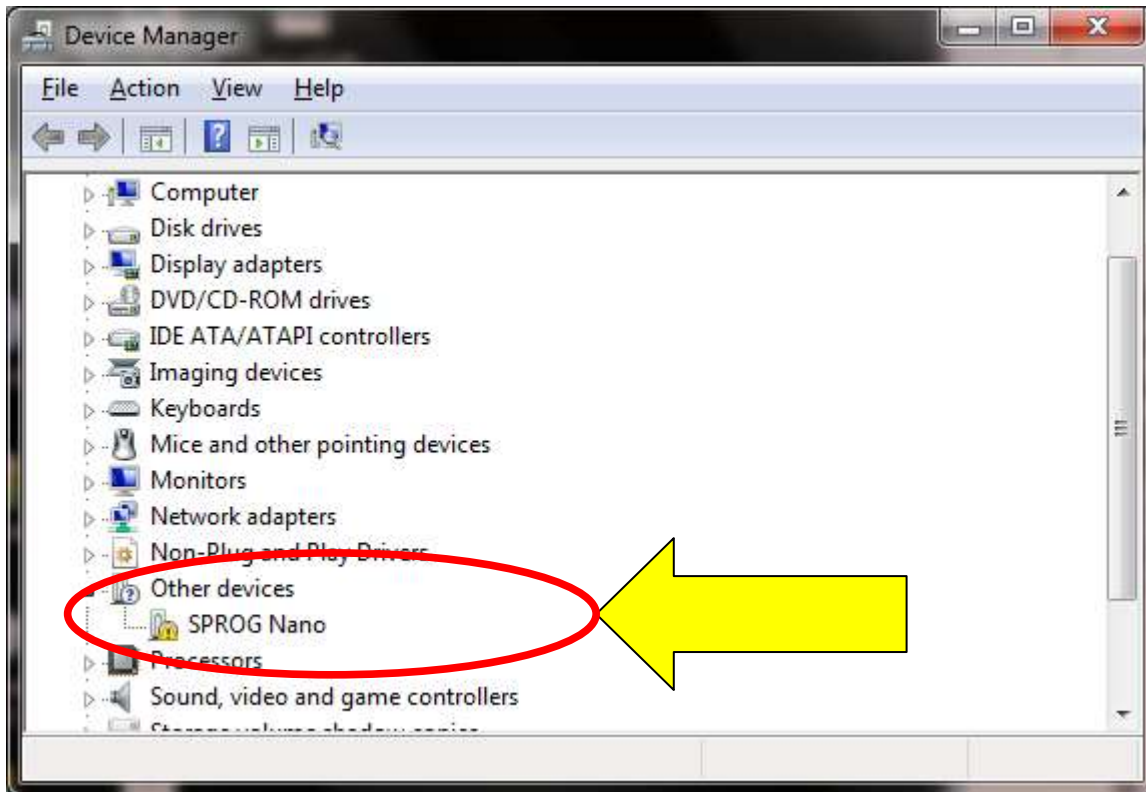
Device Manager

File Action View Help

Computer
Disk drives
Display adapters
DVD/CD-ROM drives
IDE ATA/ATAPI controllers
Imaging devices
Keyboards
Mice and other pointing devices
Monitors
Network adapters
Non-Plug and Play Drivers
Other devices
SPROG Nano
Processors
Sound, video and game controllers
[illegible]